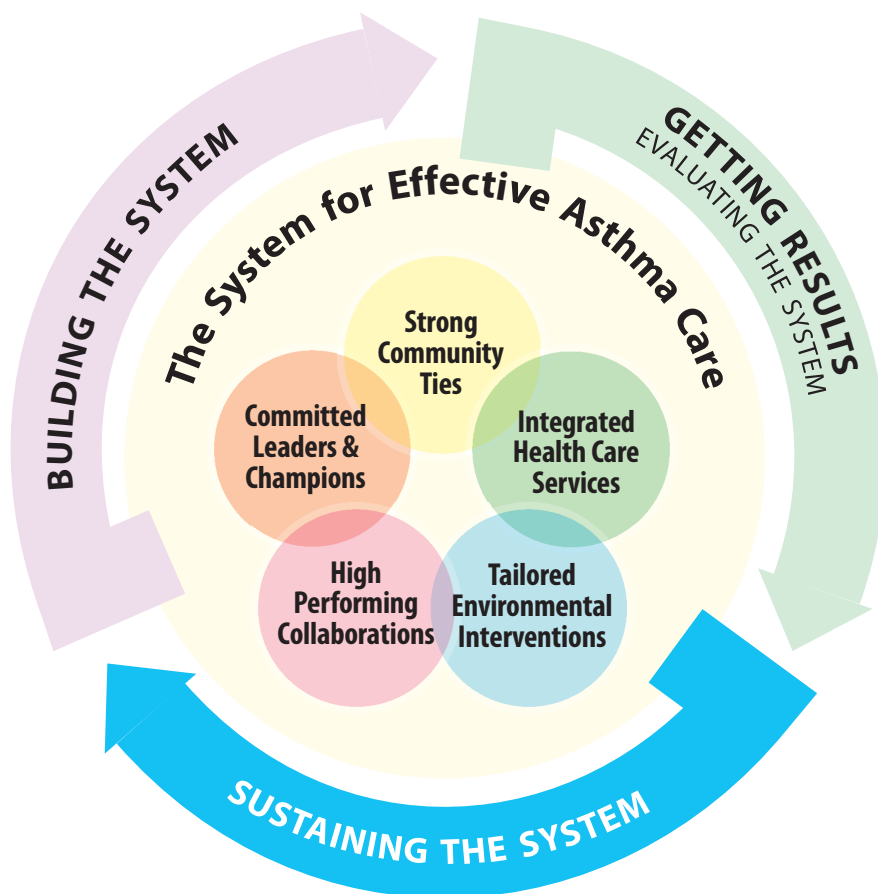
BUILDING THE SYSTEM

GETTING RESULTS
EVALUATING THE SYSTEM

The System for Effective Asthma Care

Strong Community Ties

Committed Leaders & Champions

Integrated Health Care Services

High Performing Collaborations

Tailored Environmental Interventions

SUSTAINING THE SYSTEM